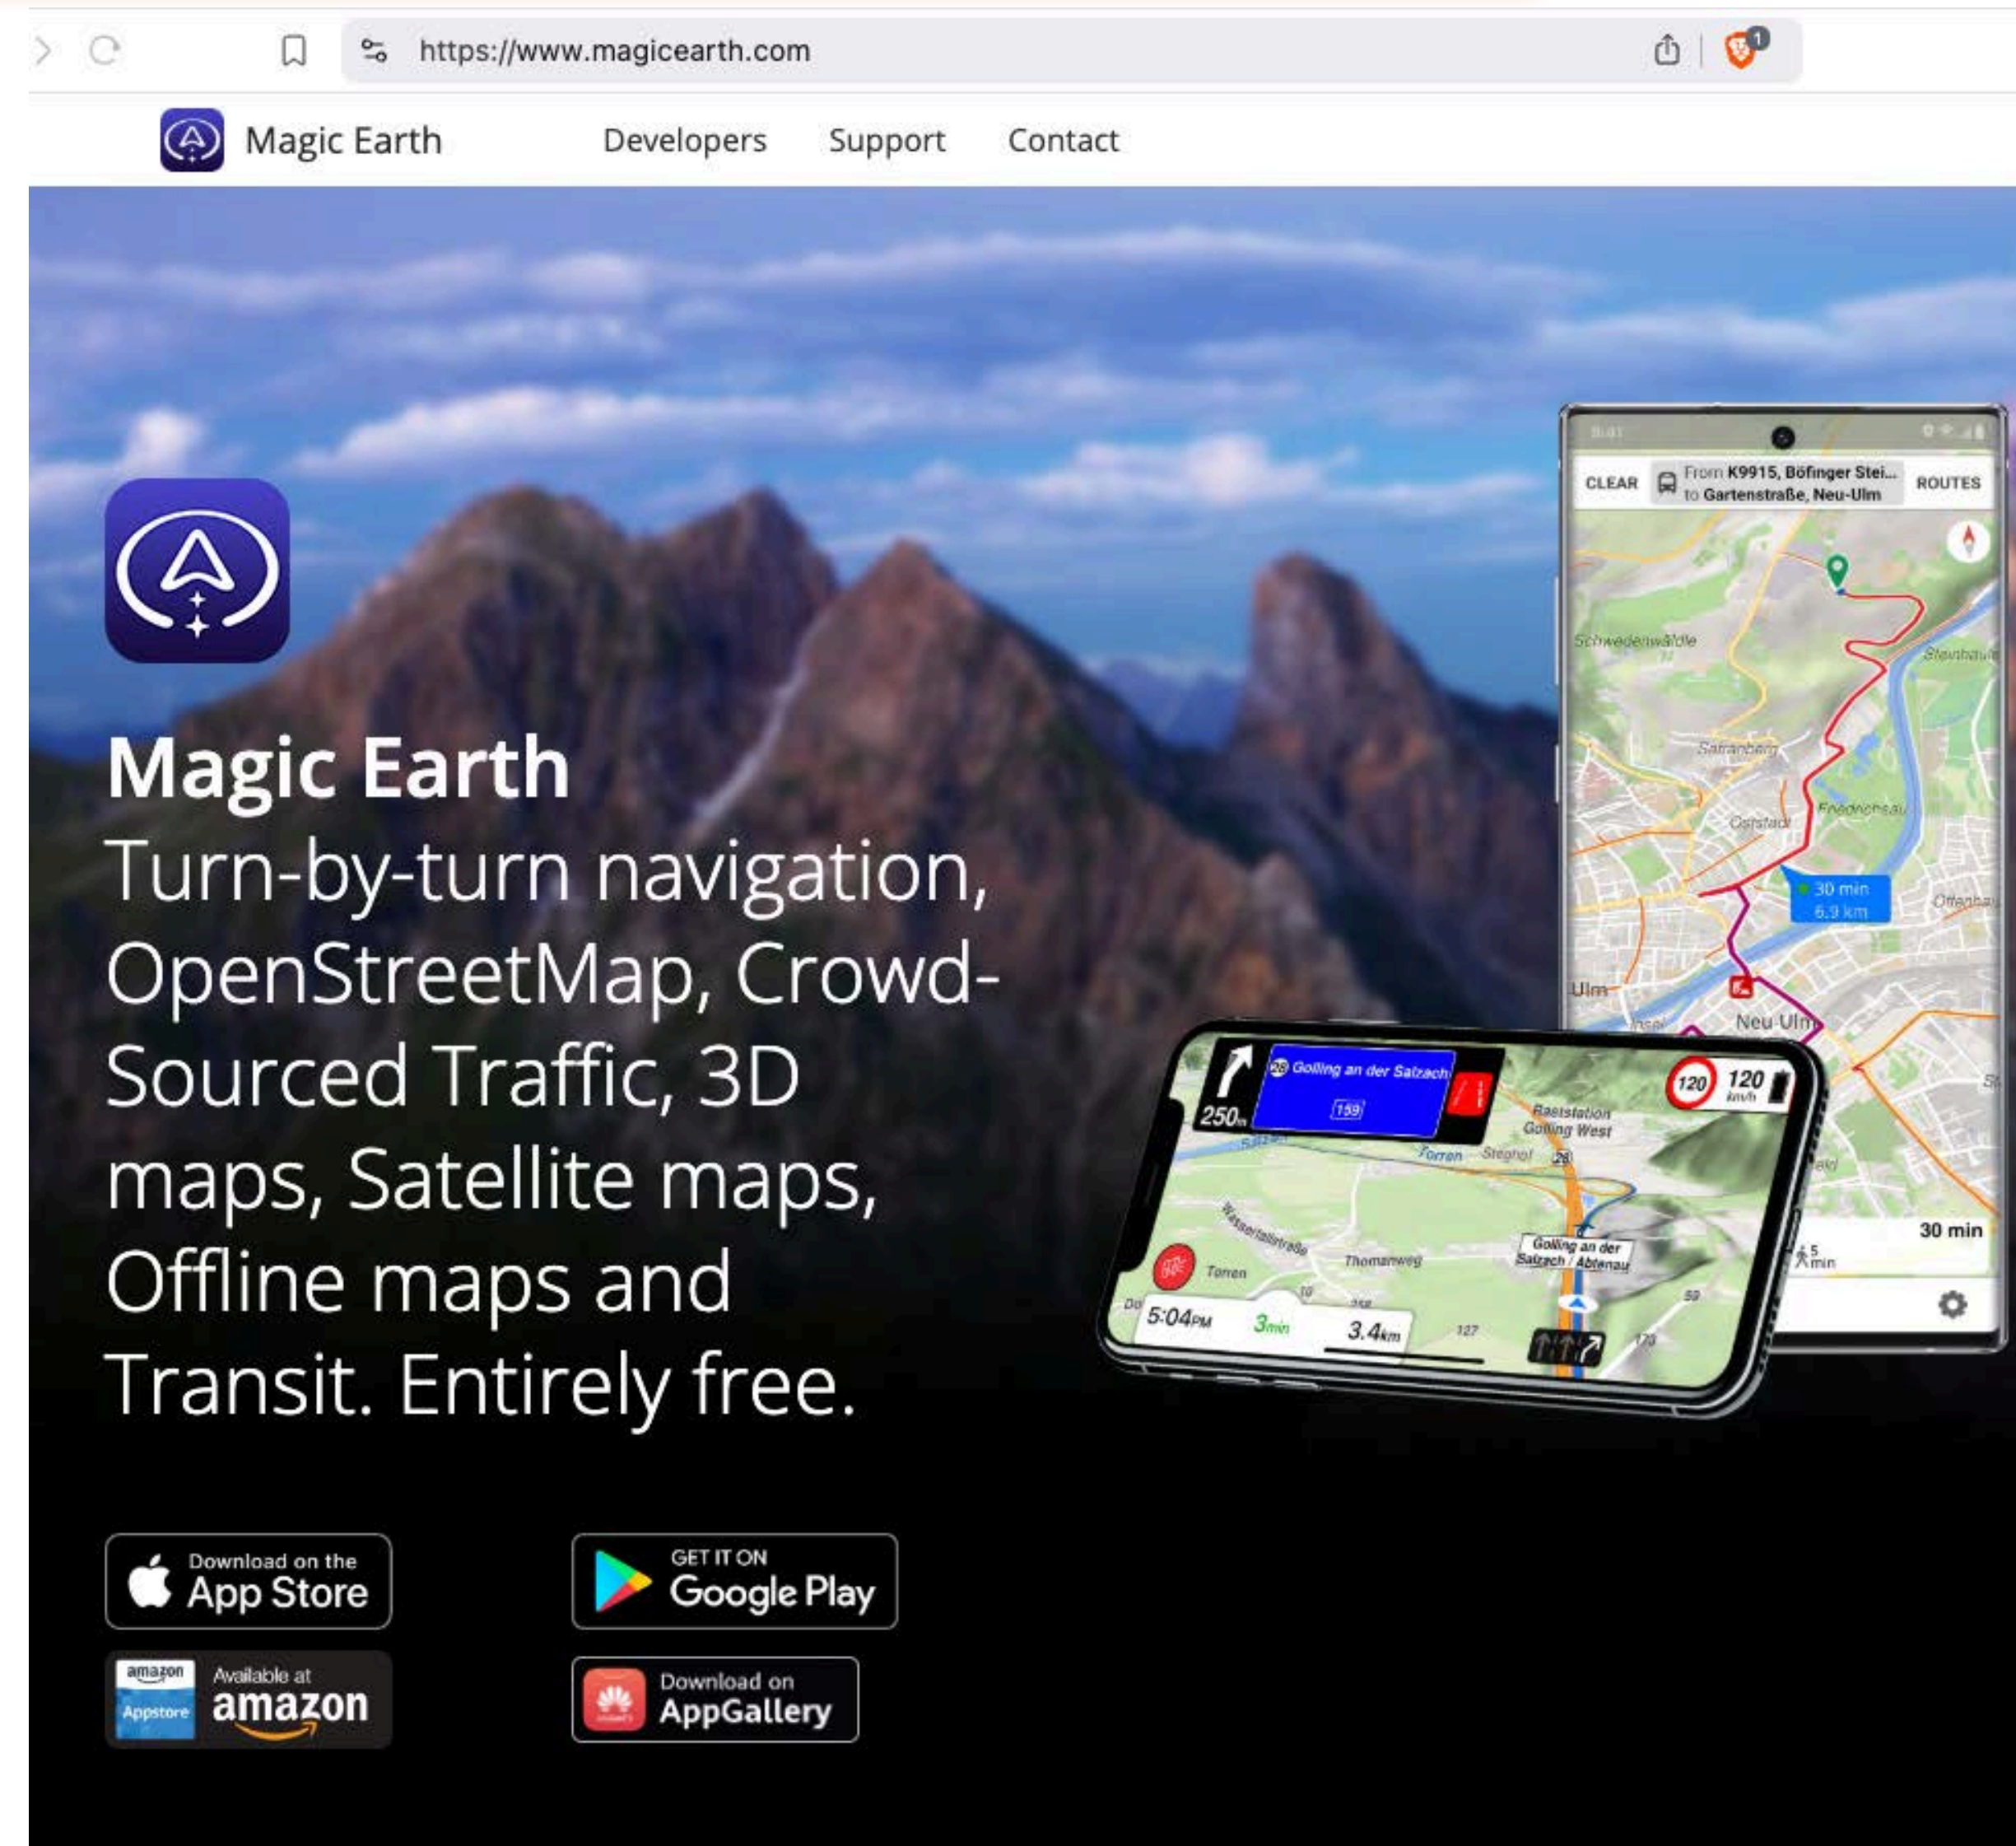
https://www.magicearth.com

Magic Earth Developers Support Contact

Magic Earth
Turn-by-turn navigation, OpenStreetMap, Crowd-Sourced Traffic, 3D maps, Satellite maps, Offline maps and Transit. Entirely free.

CLEAR From K9915, Böfinger Stei... to Gartenstraße, Neu-Ulm ROUTES

Schwedenwäldle
Steinhäule
Safranberg
Friedrichsau
Oststadt
30 min 6.9 km
Offenhau
Ulm
Neu-Ulm
30 min

250m
Golling an der Salzach
159
120 120 km/h
Raststation Golling West
Torren
Golling an der Salzach / Abtenau
Thomanweg
5:04PM 3min 3.4km

Download on the App Store
GET IT ON Google Play
amazon Appstore Available at amazon
Download on AppGallery